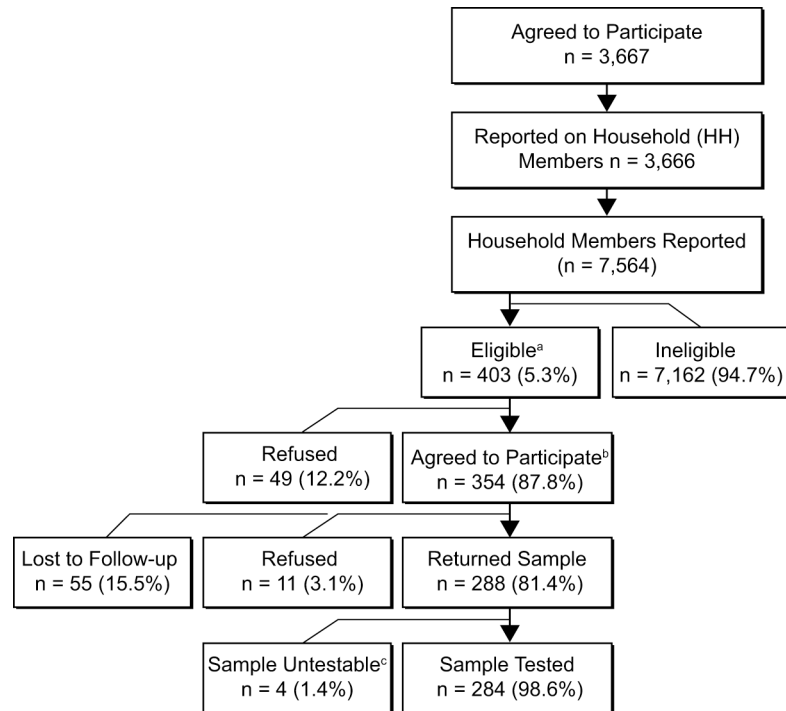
Agreed to Participate
n = 3,667

Reported on Household (HH) Members n = 3,666

Household Members Reported
(n = 7,564)

Eligible$^{a}$
n = 403 (5.3%)

Ineligible
n = 7,162 (94.7%)

Refused
n = 49 (12.2%)

Agreed to Participate$^{b}$
n = 354 (87.8%)

Lost to Follow-up
n = 55 (15.5%)

Refused
n = 11 (3.1%)

Returned Sample
n = 288 (81.4%)

Sample Untestable$^{c}$
n = 4 (1.4%)

Sample Tested
n = 284 (98.6%)